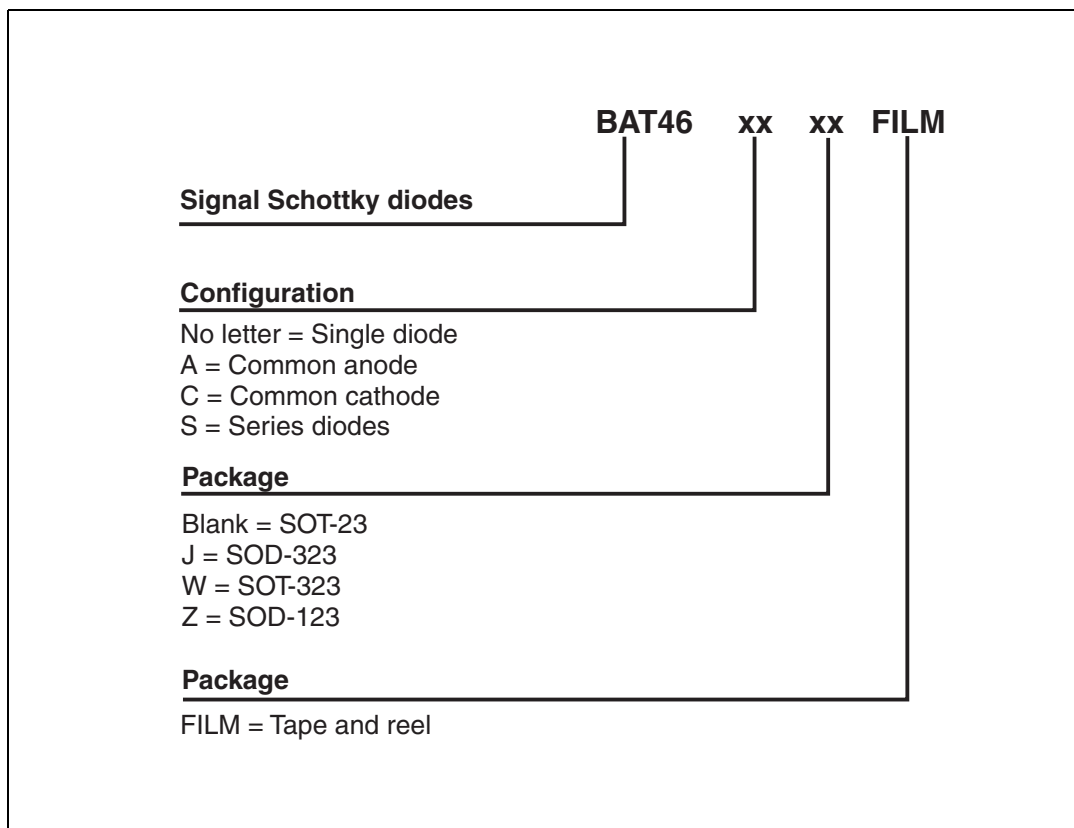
BAT46 xx xx FILM

Signal Schottky diodes

Configuration

No letter = Single diode
A = Common anode
C = Common cathode
S = Series diodes

Package

Blank = SOT-23
J = SOD-323
W = SOT-323
Z = SOD-123

Package

FILM = Tape and reel